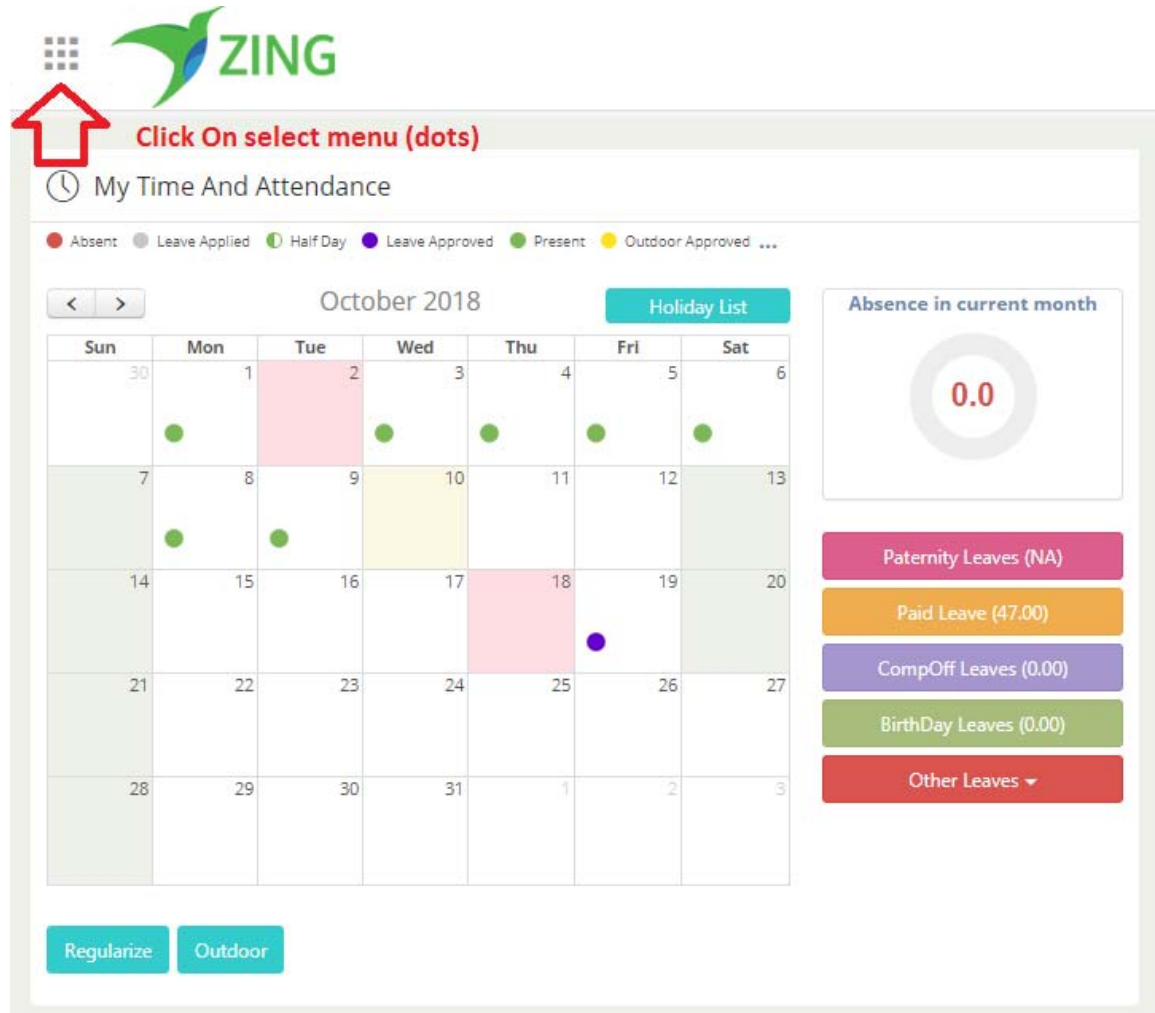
ZING

Click On select menu (dots)

My Time And Attendance

Absent Leave Applied Half Day Leave Approved Present Outdoor Approved ...

< >

October 2018

Holiday List

| Sun | Mon | Tue | Wed | Thu | Fri | Sat |
|---|---|---|---|---|---|---|
| 30 | 1 | 2 | 3 | 4 | 5 | 6 |
| 7 | 8 | 9 | 10 | 11 | 12 | 13 |
| 14 | 15 | 16 | 17 | 18 | 19 | 20 |
| 21 | 22 | 23 | 24 | 25 | 26 | 27 |
| 28 | 29 | 30 | 31 | 1 | 2 | 3 |

Absence in current month

0.0

Paternity Leaves (NA)

Paid Leave (47.00)

CompOff Leaves (0.00)

BirthDay Leaves (0.00)

Other Leaves

Regularize

Outdoor